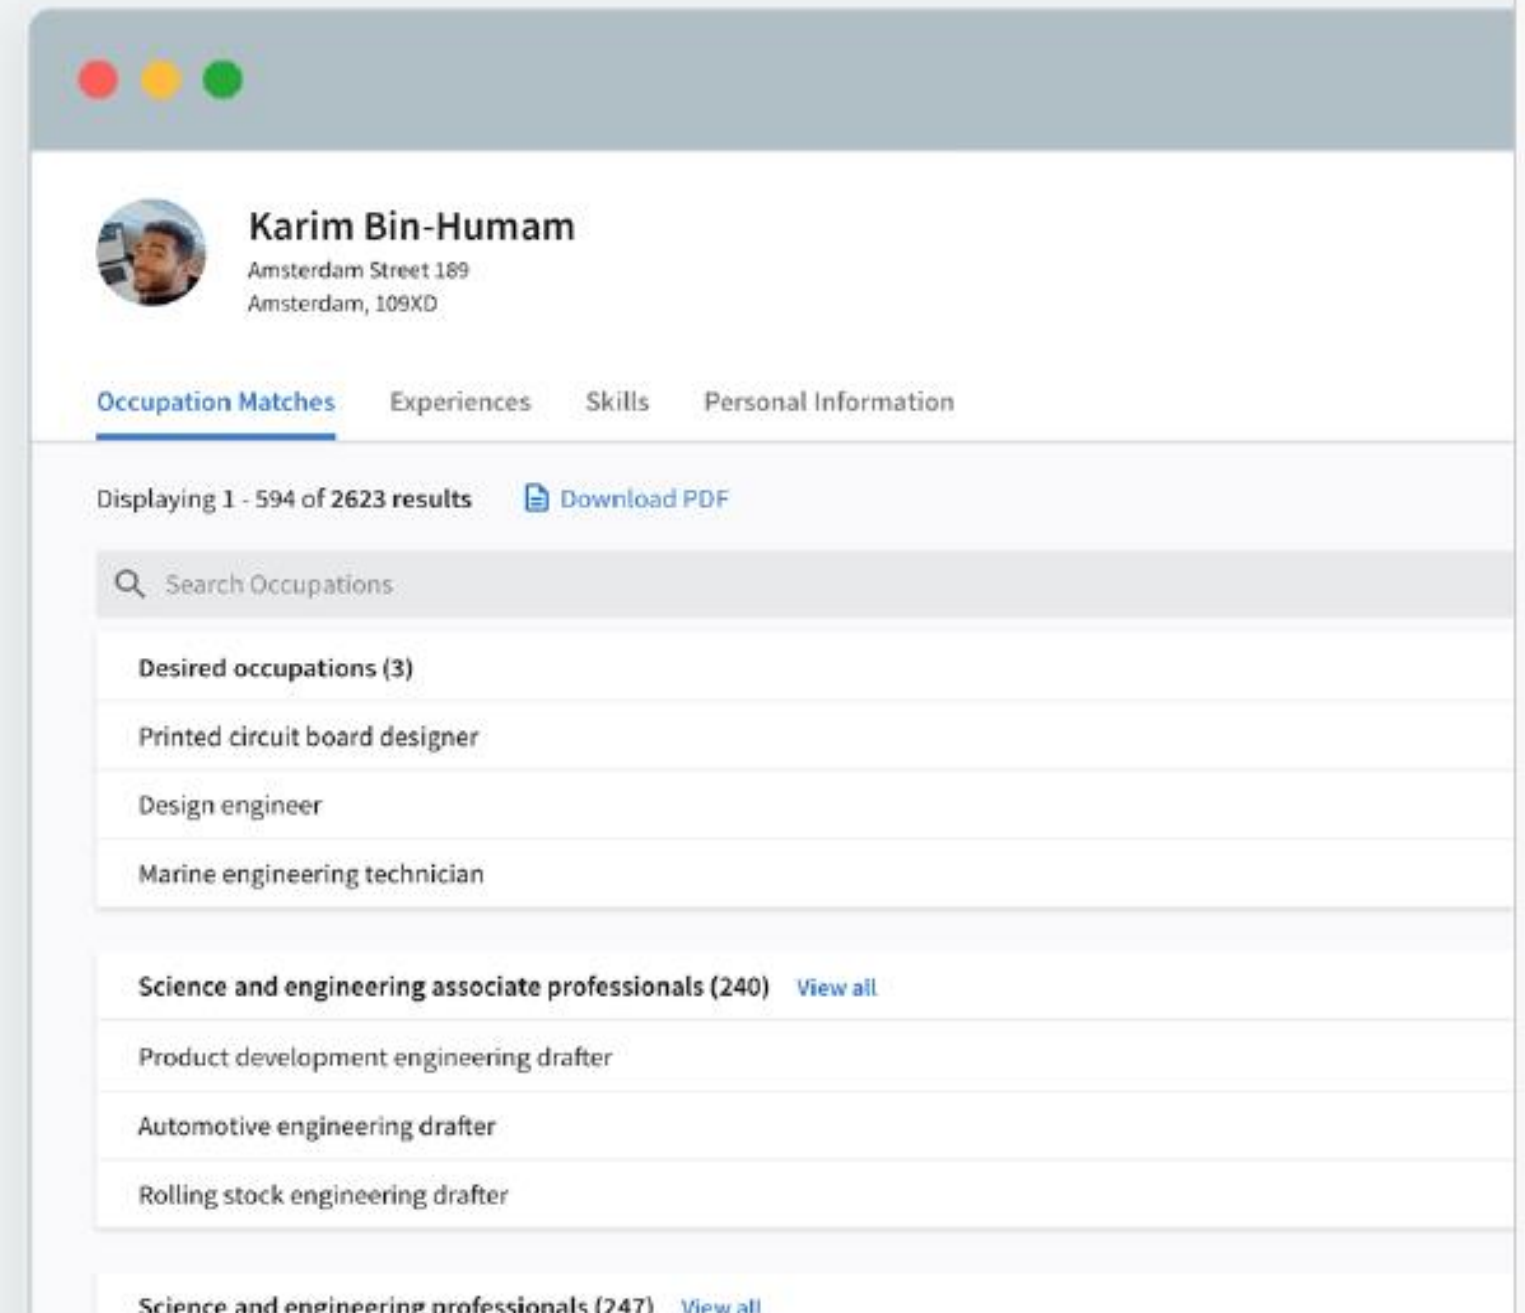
Karim Bin-Humam
Amsterdam Street 189
Amsterdam, 109XD

Occupation Matches Experiences Skills Personal Information

Displaying 1 - 594 of 2623 results Download PDF

Search Occupations

Desired occupations (3)

Printed circuit board designer

Design engineer

Marine engineering technician

Science and engineering associate professionals (240) View all

Product development engineering drafter

Automotive engineering drafter

Rolling stock engineering drafter

Science and engineering professionals (247) View all